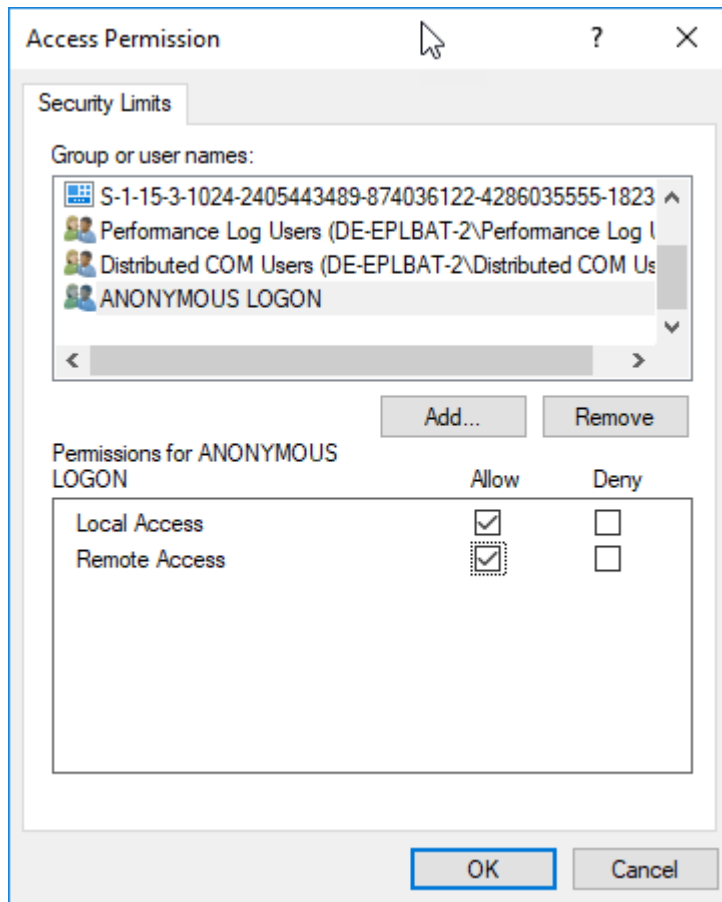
Access Permission ? ×

Security Limits

Group or user names:

S-1-15-3-1024-2405443489-874036122-4286035555-1823
Performance Log Users (DE-EPLBAT-2\Performance Log U
Distributed COM Users (DE-EPLBAT-2\Distributed COM Us
ANONYMOUS LOGON

Add... Remove

Permissions for ANONYMOUS LOGON | Allow | Deny

Local Access
Remote Access

OK Cancel